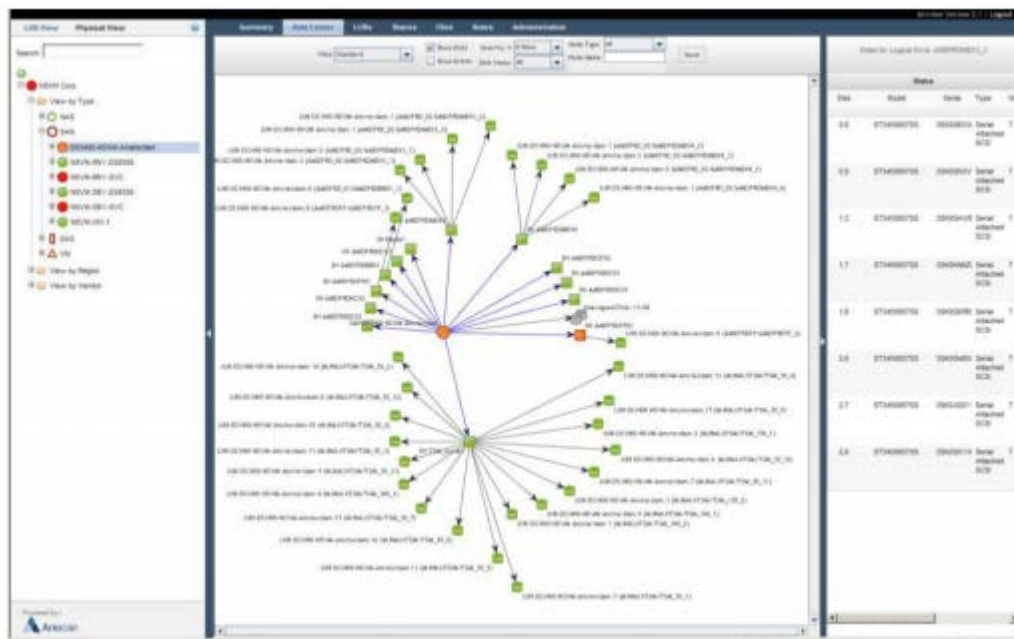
LUN View | Physical View

Search:

Summary | Data Centers | LUNs | Shares | Files | Notes | Administration

View: Standard | Show Disks | Show Enclosures | Node Type: All | Node Name | Save

Status
Slot | Model | Serial | Type

Powered by
Aresoar

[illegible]